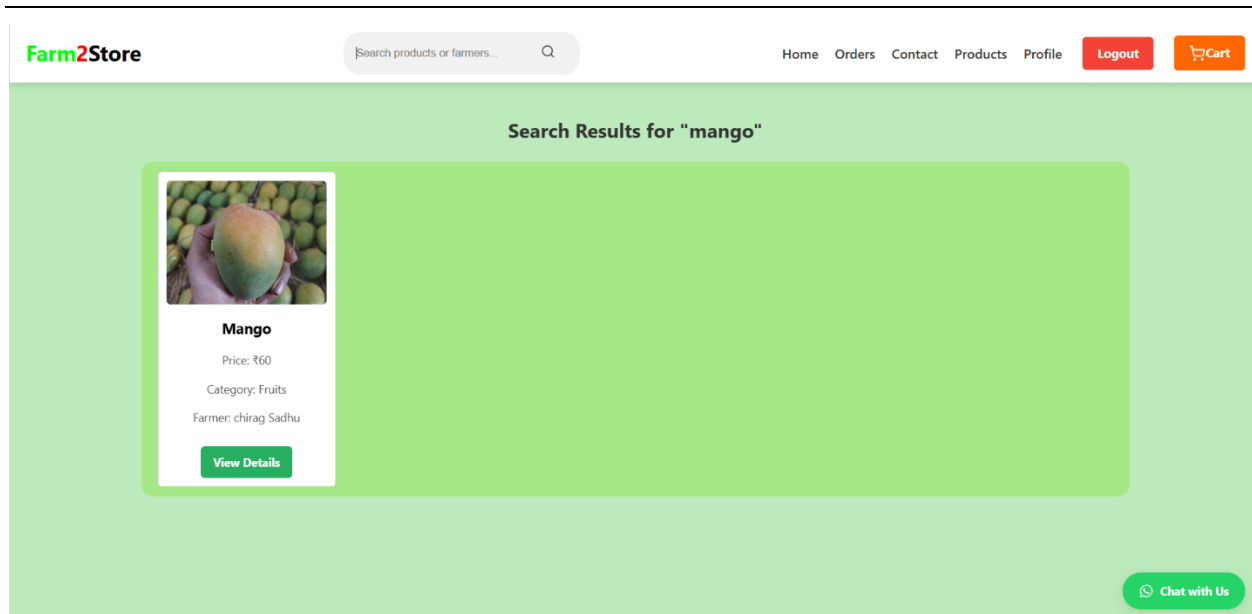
Farm2Store

Search products or farmers...

Home Orders Contact Products Profile Logout Cart

Search Results for "mango"

Mango

Price: ₹60

Category: Fruits

Farmer: chirag Sadhu

View Details

Chat with Us